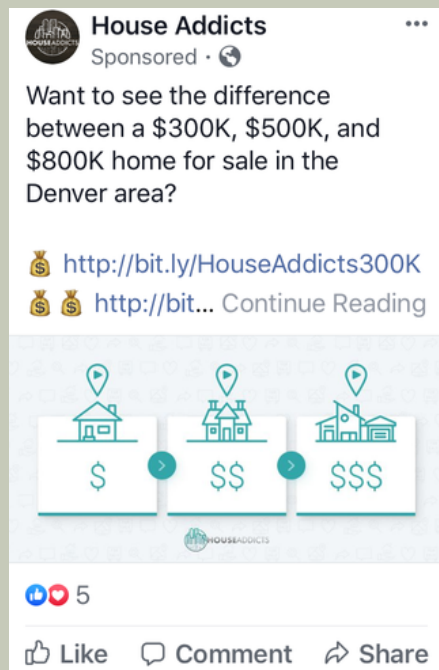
House Addicts
Sponsored ·

Want to see the difference between a \$300K, \$500K, and \$800K home for sale in the Denver area?

💰 http://bit.ly/HouseAddicts300K
💰💰 http://bit... Continue Reading

\$ \$\$ \$\$\$

HOUSEADDICTS

5

Like Comment Share